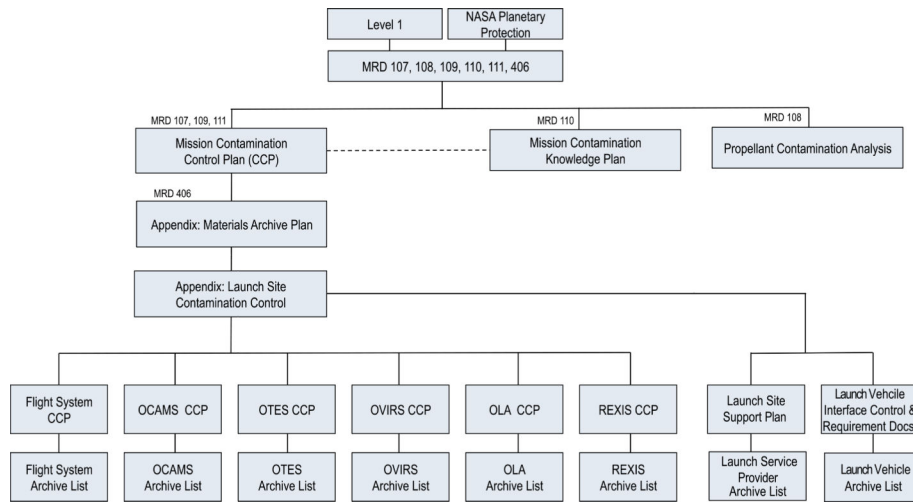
Level 1

NASA Planetary Protection

MRD 107, 108, 109, 110, 111, 406

MRD 107, 109, 111

Mission Contamination Control Plan (CCP)

MRD 110

Mission Contamination Knowledge Plan

MRD 108

Propellant Contamination Analysis

MRD 406

Appendix: Materials Archive Plan

Appendix: Launch Site Contamination Control

Flight System CCP

OCAMS CCP

OTES CCP

OVIRS CCP

OLA CCP

REXIS CCP

Launch Site Support Plan

Launch Vehcile Interface Control & Requirement Docs

Flight System Archive List

OCAMS Archive List

OTES Archive List

OVIRS Archive List

OLA Archive List

REXIS Archive List

Launch Service Provider Archive List

Launch Vehicle Archive List